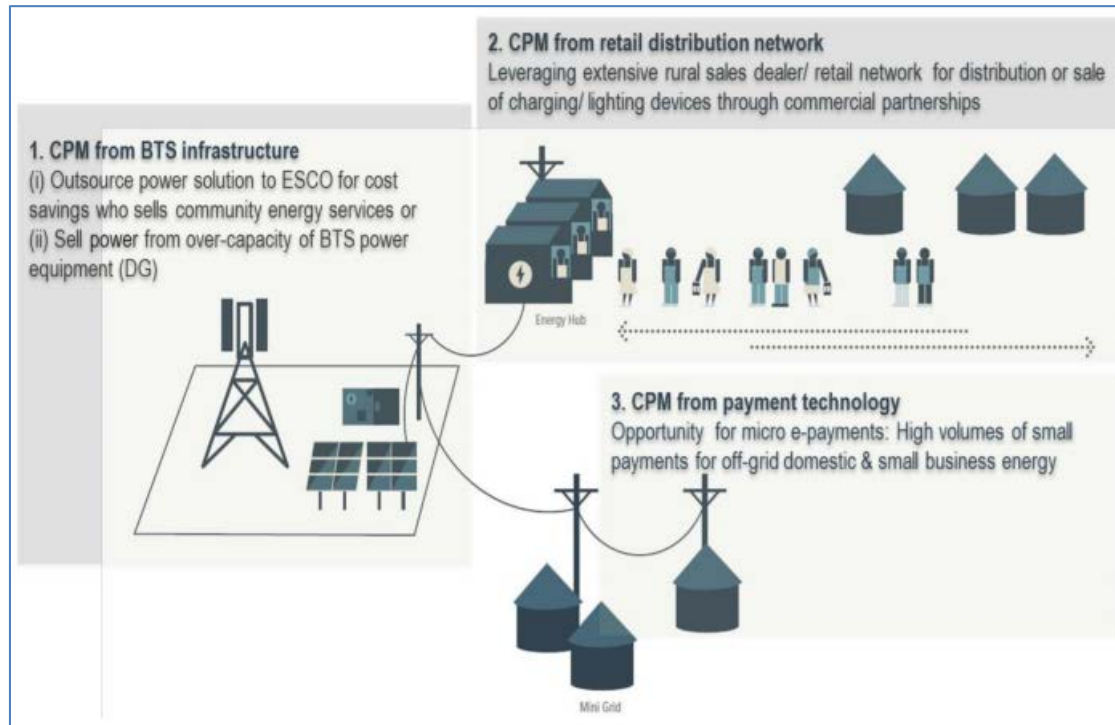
2. CPM from retail distribution network
Leveraging extensive rural sales dealer/ retail network for distribution or sale of charging/ lighting devices through commercial partnerships

1. CPM from BTS infrastructure
(i) Outsource power solution to ESCO for cost savings who sells community energy services or (ii) Sell power from over-capacity of BTS power equipment (DG)

Energy Hub

3. CPM from payment technology
Opportunity for micro e-payments: High volumes of small payments for off-grid domestic & small business energy

Mini Grid